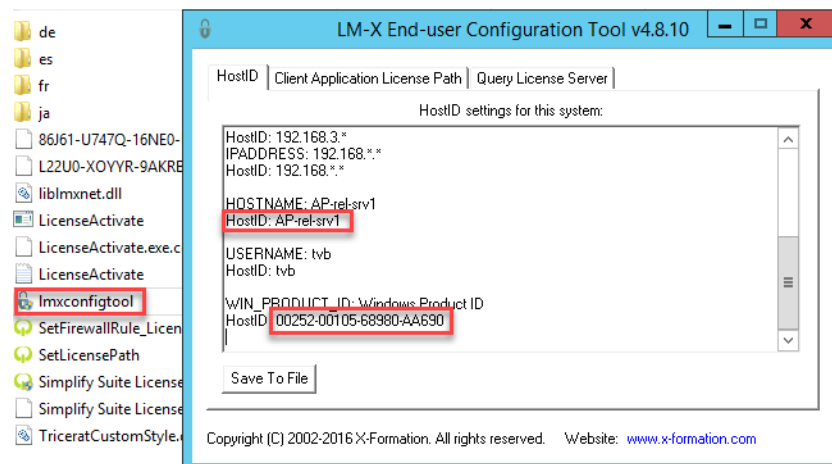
de
es
fr
ja
86J61-U747Q-16NE0-
L22U0-XOYYR-9AKRE
liblmxnet.dll
LicenseActivate
LicenseActivate.exe.c
LicenseActivate
lmxconfigtool
SetFirewallRule_Licen
SetLicensePath
Simplify Suite License
Simplify Suite License
TriceratCustomStyle.

LM-X End-user Configuration Tool v4.8.10

HostID | Client Application License Path | Query License Server

HostID settings for this system:

HostID: 192.168.3.*
IPADDRESS: 192.168.*.*
HostID: 192.168.*.*

HOSTNAME: AP-rel-srv1
HostID: AP-rel-srv1

USERNAME: tvb
HostID: tvb

WIN_PRODUCT_ID: Windows Product ID
HostID: 00252-00105-68980-AA690

Save To File

Copyright (C) 2002-2016 X-Formation. All rights reserved. Website: www.x-formation.com